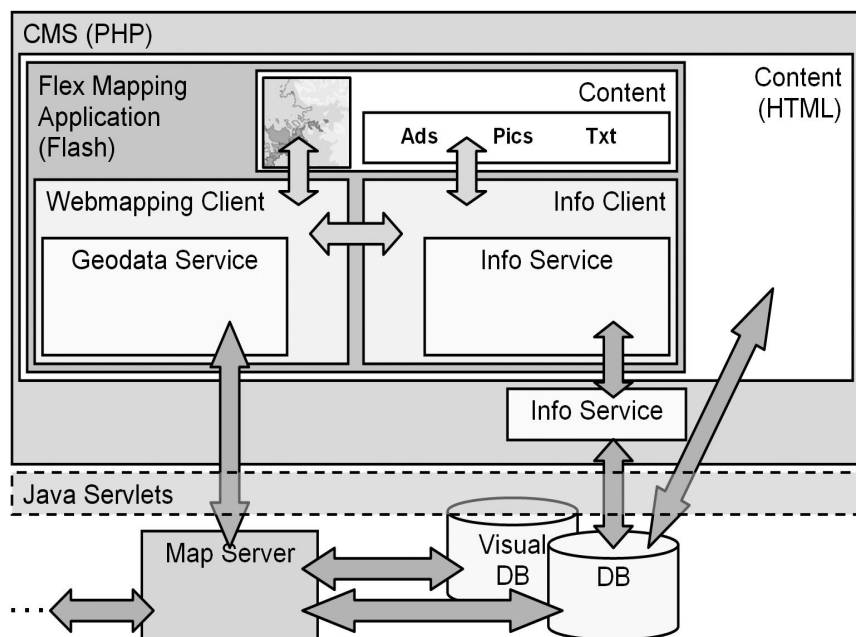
CMS (PHP)

Flex Mapping Application (Flash)

Content

Content (HTML)

Ads

Pics

Txt

Webmapping Client

Info Client

Geodata Service

Info Service

Info Service

Java Servlets

Map Server

Visual DB

DB

...